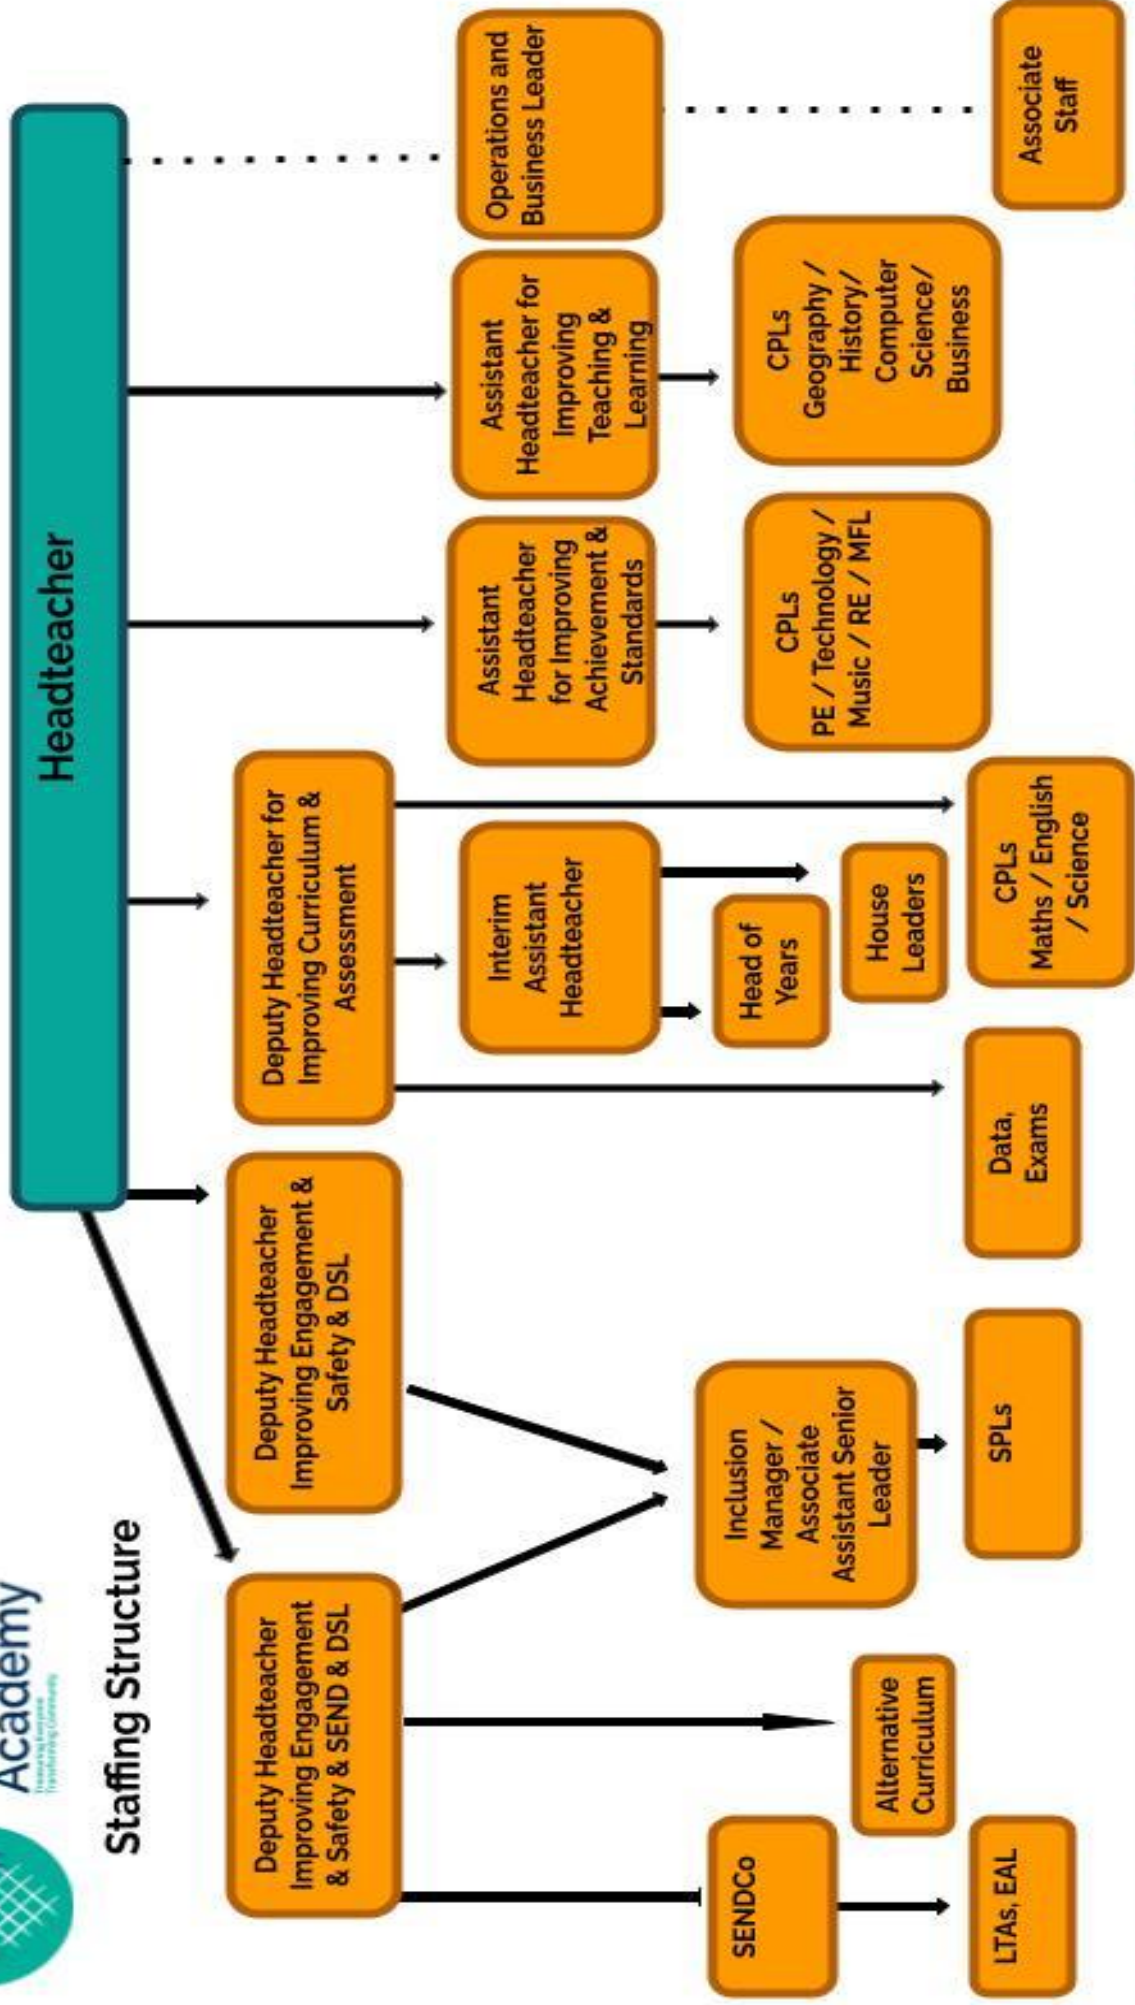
Academy

Staffing Structure

Headteacher

Operations and Business Leader

Associate Staff

Assistant Headteacher for Improving Teaching & Learning

CPLs Geography / History/ Computer Science/ Business

Assistant Headteacher for Improving Achievement & Standards

CPLs PE / Technology / Music / RE / MFL

Deputy Headteacher for Improving Curriculum & Assessment

Interim Assistant Headteacher

Head of Years

House Leaders

CPLs Maths / English / Science

Data, Exams

Deputy Headteacher Improving Engagement & Safety & DSL

Deputy Headteacher Improving Engagement & Safety & SEND & DSL

Inclusion Manager / Associate Assistant Senior Leader

SPLs

Alternative Curriculum

SENDCo

LTAs, EAL